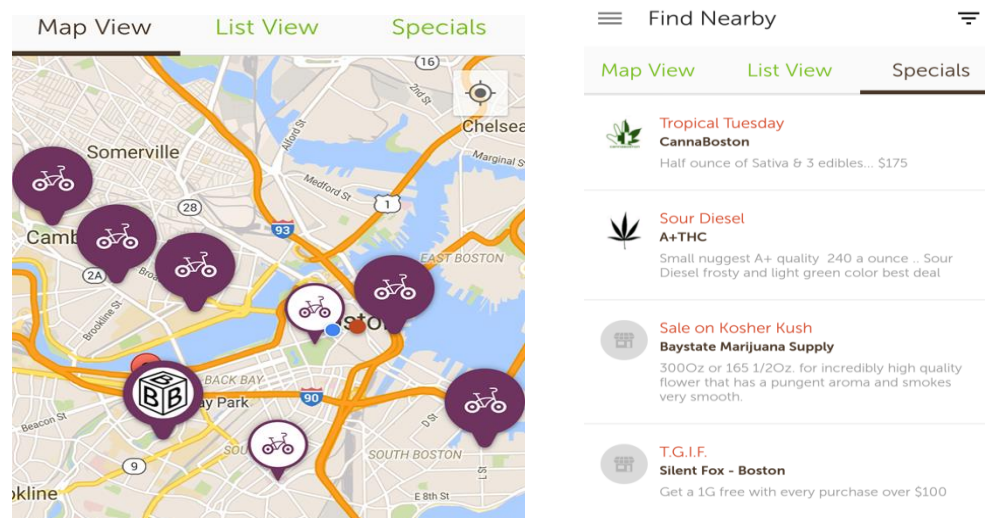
Map View List View Specials

16
Chelsea
Somerville
Alford St
Marginal St
Medford St
28
1
Camb
93
2A
EAST BOSTON
Brookline St
ston
BACK BAY
B B
ay Park
90
Beacon St
9
SOUTH BOSTON
kline
E 8th St

Find Nearby

Map View List View Specials

Tropical Tuesday
CannaBoston
Half ounce of Sativa & 3 edibles... $175

Sour Diesel
A+THC
Small nuggest A+ quality 240 a ounce .. Sour Diesel frosty and light green color best deal

Sale on Kosher Kush
Baystate Marijuana Supply
300Oz or 165 1/2Oz. for incredibly high quality flower that has a pungent aroma and smokes very smooth.

T.G.I.F.
Silent Fox - Boston
Get a 1G free with every purchase over $100